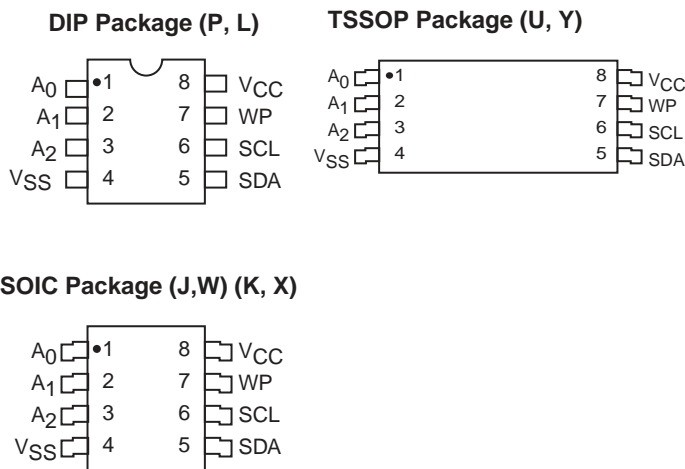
DIP Package (P, L)

TSSOP Package (U, Y)

$A_0$ •1 8 $V_{CC}$
$A_1$ 2 7 WP
$A_2$ 3 6 SCL
$V_{SS}$ 4 5 SDA

$A_0$ •1 8 $V_{CC}$
$A_1$ 2 7 WP
$A_2$ 3 6 SCL
$V_{SS}$ 4 5 SDA

SOIC Package (J,W) (K, X)

$A_0$ •1 8 $V_{CC}$
$A_1$ 2 7 WP
$A_2$ 3 6 SCL
$V_{SS}$ 4 5 SDA